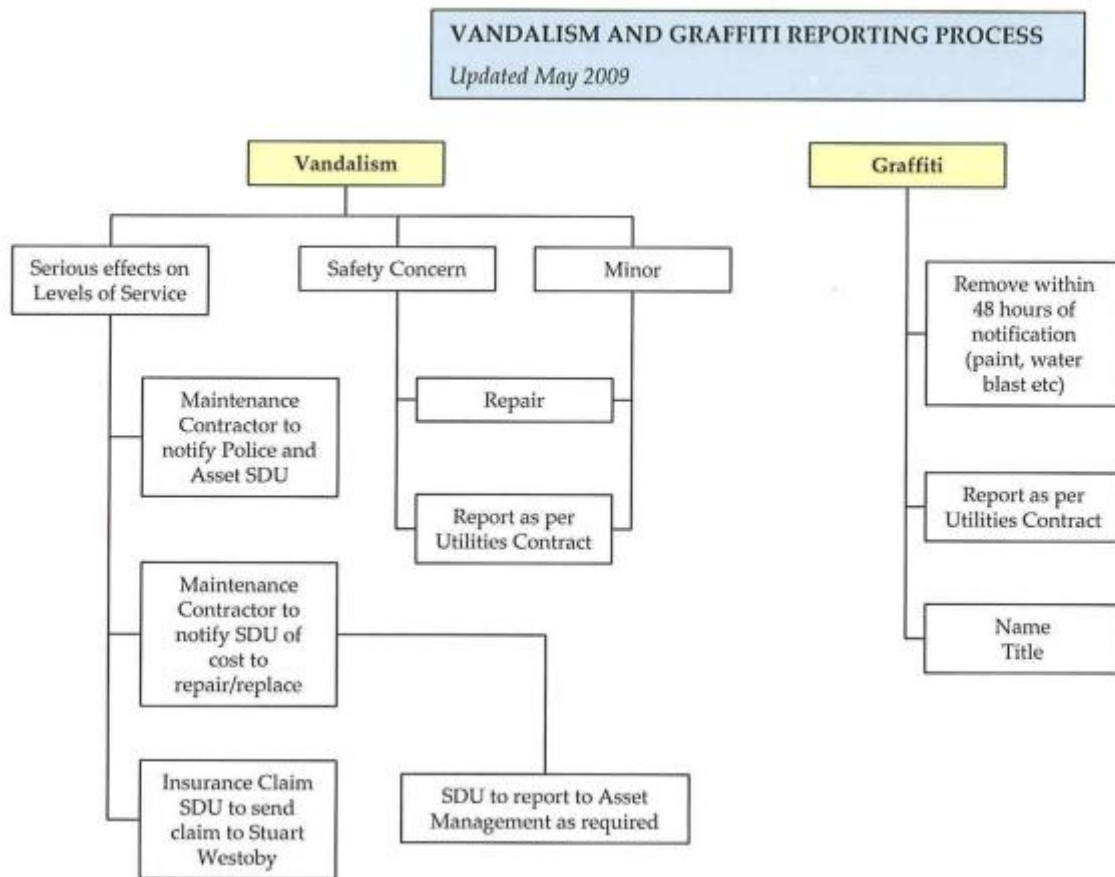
VANDALISM AND GRAFFITI REPORTING PROCESS
Updated May 2009

Vandalism

Serious effects on Levels of Service

Safety Concern

Minor

Maintenance Contractor to notify Police and Asset SDU

Repair

Report as per Utilities Contract

Maintenance Contractor to notify SDU of cost to repair/replace

Insurance Claim SDU to send claim to Stuart Westoby

SDU to report to Asset Management as required

Graffiti

Remove within 48 hours of notification (paint, water blast etc)

Report as per Utilities Contract

Name
Title